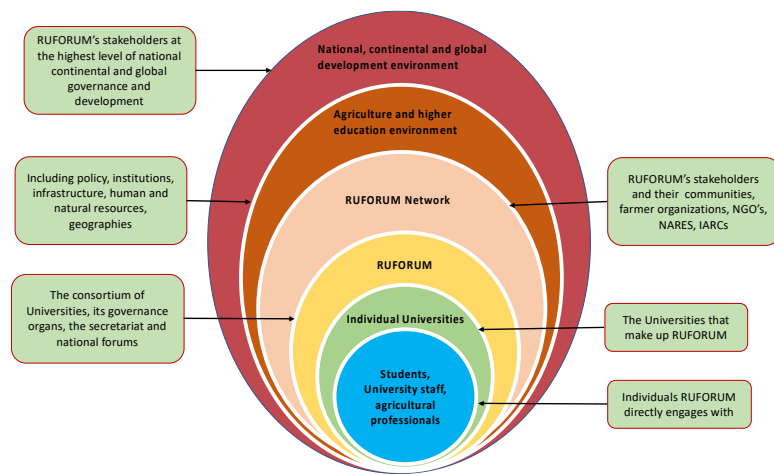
RUFORUM's stakeholders at the highest level of national continental and global governance and development

National, continental and global development environment

Agriculture and higher education environment

Including policy, institutions, infrastructure, human and natural resources, geographies

RUFORUM Network

RUFORUM's stakeholders and their communities, farmer organizations, NGO's, NARES, IARCs

RUFORUM

The consortium of Universities, its governance organs, the secretariat and national forums

Individual Universities

The Universities that make up RUFORUM

Students, University staff, agricultural professionals

Individuals RUFORUM directly engages with